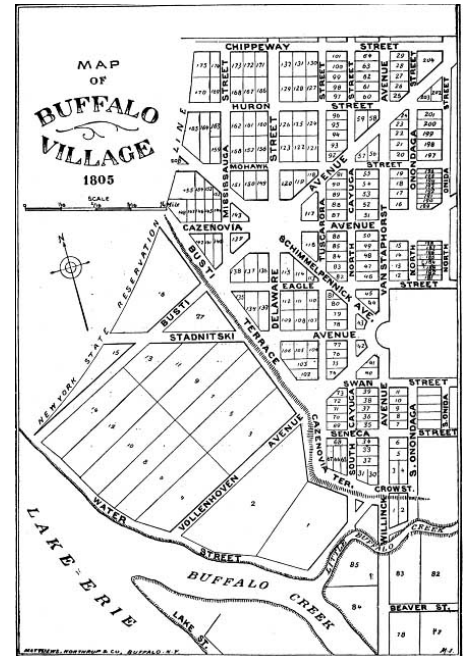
MAP OF BUFFALO VILLAGE 1805

SCALE

N

CHIPPEWAY STREET

HURON STREET

MOHAWK

CAZENOVIA

MISSISSAUGA STREET

LINE

NIAGARA

AVENUE

CAYUGA

NORTH

ONONDAGA

ONIDA

VAN STAPHORST

SCHIMMELPENNICK AVE.

AVENUE

STREET

EAGLE

DELAWARE

BUSTI

TERRACE

NEW YORK STATE RESERVATION

BUSTI

STADNITSKI

AVENUE

SWAN

STREET

SENECA

CAYUGA

SOUTH

ONONDAGA

S.ONONDAGA

STREET

CAZENOVIA TER.

CROW ST.

WILLINCK

AVENUE

VOLLENHOVEN

WATER

STREET

LAKE ERIE

BUFFALO

CREEK

LITTLE BUFFALO CREEK

BEAVER ST.

LAKE ST.

MATTHEWS, NORTHRUP & CO., BUFFALO, N.Y.